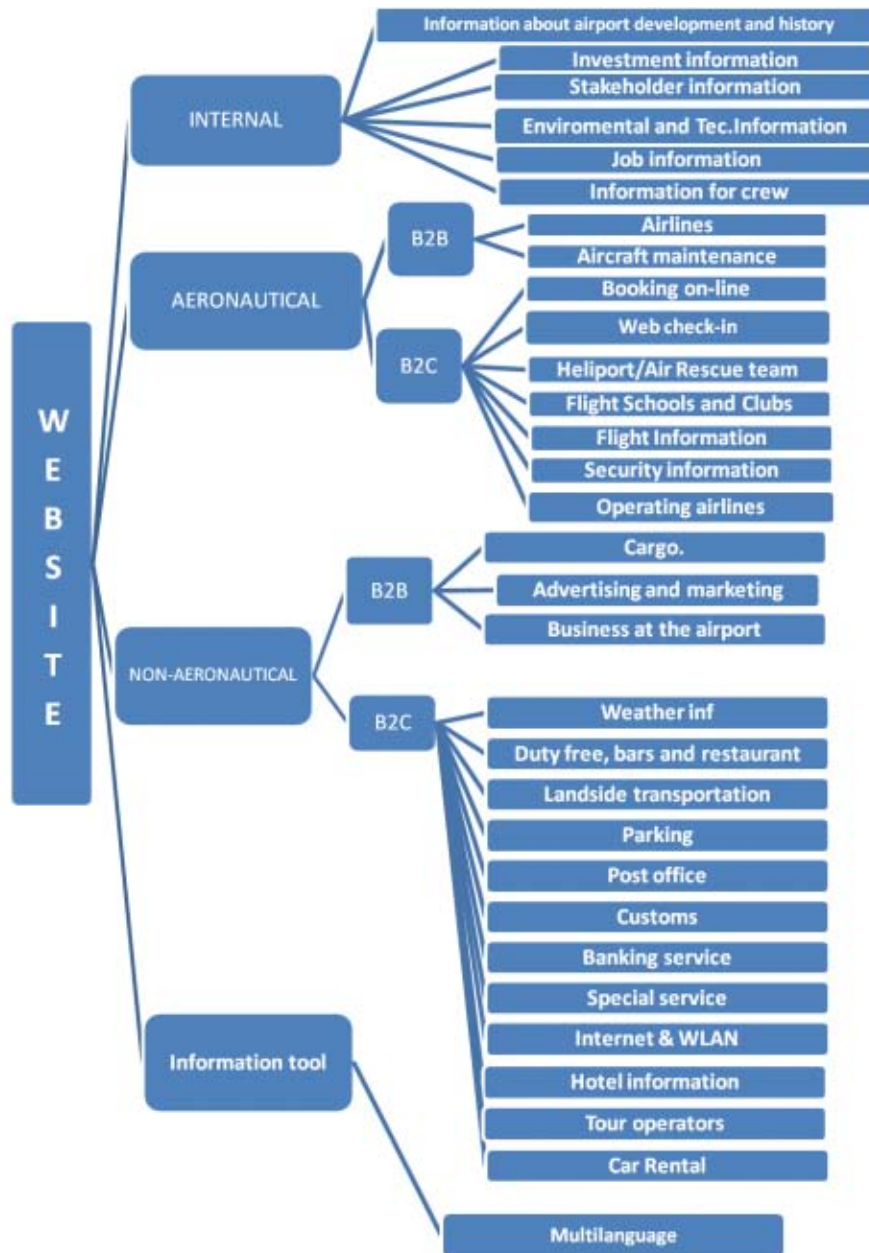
WEBSITE

INTERNAL

Information about airport development and history

Investment information

Stakeholder information

Enviromental and Tec.Information

Job information

Information for crew

AERONAUTICAL

B2B

Airlines

Aircraft maintenance

B2C

Booking on-line

Web check-in

Heliport/Air Rescue team

Flight Schools and Clubs

Flight Information

Security information

Operating airlines

NON-AERONAUTICAL

B2B

Cargo.

Advertising and marketing

Business at the airport

B2C

Weather inf

Duty free, bars and restaurant

Landside transportation

Parking

Post office

Customs

Banking service

Special service

Internet & WLAN

Hotel information

Tour operators

Car Rental

Information tool

Multilanguage